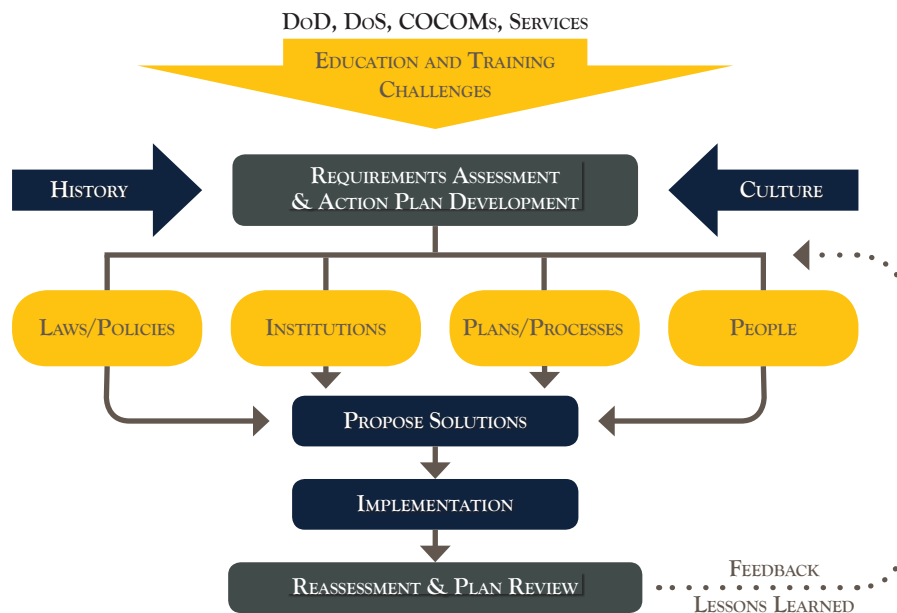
DoD, DoS, COCOMs, Services

Education and Training Challenges

History

Requirements Assessment & Action Plan Development

Culture

Laws/Policies

Institutions

Plans/Processes

People

Propose Solutions

Implementation

Reassessment & Plan Review

Feedback
Lessons Learned